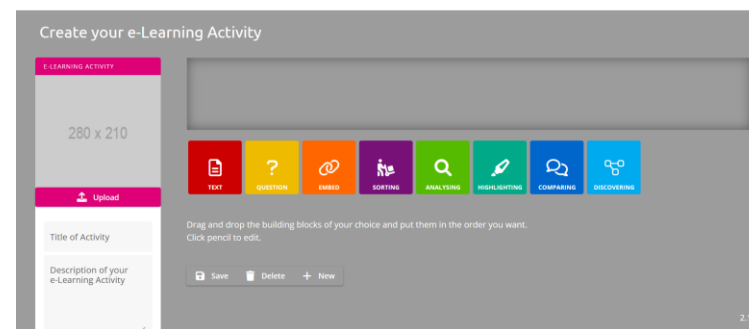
Create your e-Learning Activity

E-LEARNING ACTIVITY

280 x 210

Upload

Title of Activity

Description of your e-Learning Activity

TEXT

QUESTION

EMBED

SORTING

ANALYSING

HIGHLIGHTING

COMPARING

DISCOVERING

Drag and drop the building blocks of your choice and put them in the order you want.
Click pencil to edit.

Save

Delete

New

2.